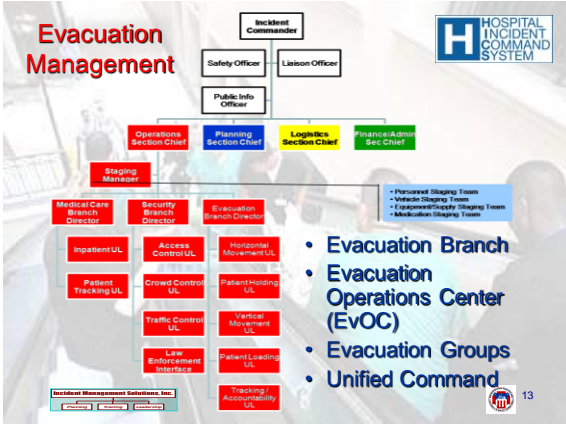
Evacuation Management

HOSPITAL INCIDENT COMMAND SYSTEM

Incident Commander

Safety Officer

Liaison Officer

Public Info Officer

Operations Section Chief

Planning Section Chief

Logistics Section Chief

Finance/Admin Sec Chief

Staging Manager

• Personnel Staging Team
• Vehicle Staging Team
• Equipment/Supply Staging Team
• Medication Staging Team

Medical Care Branch Director

Security Branch Director

Evacuation Branch Director

Inpatient UL

Patient Tracking UL

Access Control UL

Crowd Control UL

Traffic Control UL

Law Enforcement Interface

Horizontal Movement UL

Patient Holding UL

Vertical Movement UL

Patient Loading UL

Tracking / Accountability UL

• Evacuation Branch
• Evacuation Operations Center (EvOC)
• Evacuation Groups
• Unified Command

Incident Management Solutions, Inc.
Planning Training Leadership

13